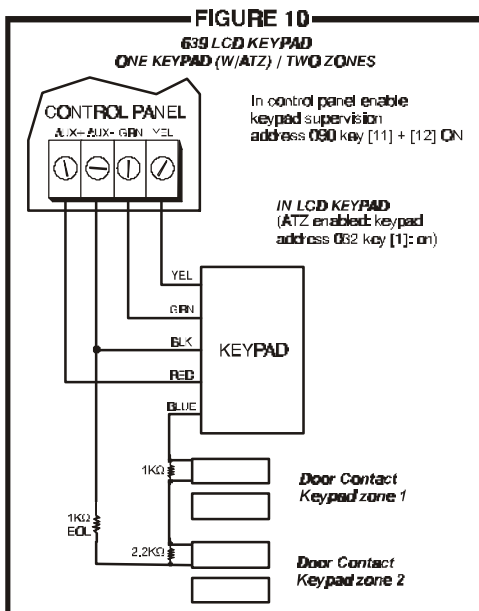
FIGURE 10

639 LCD KEYPAD
ONE KEYPAD (W/ATZ) / TWO ZONES

CONTROL PANEL

AUX+ AUX- GRN YEL

In control panel enable keypad supervision address 090 key [11] + [12] ON

IN LCD KEYPAD
(ATZ enabled: keypad address 062 key [1]: on)

YEL

GRN

BLK

RED

BLUE

KEYPAD

1KΩ

Door Contact
Keypad zone 1

1KΩ
EOL

2,2KΩ

Door Contact
Keypad zone 2